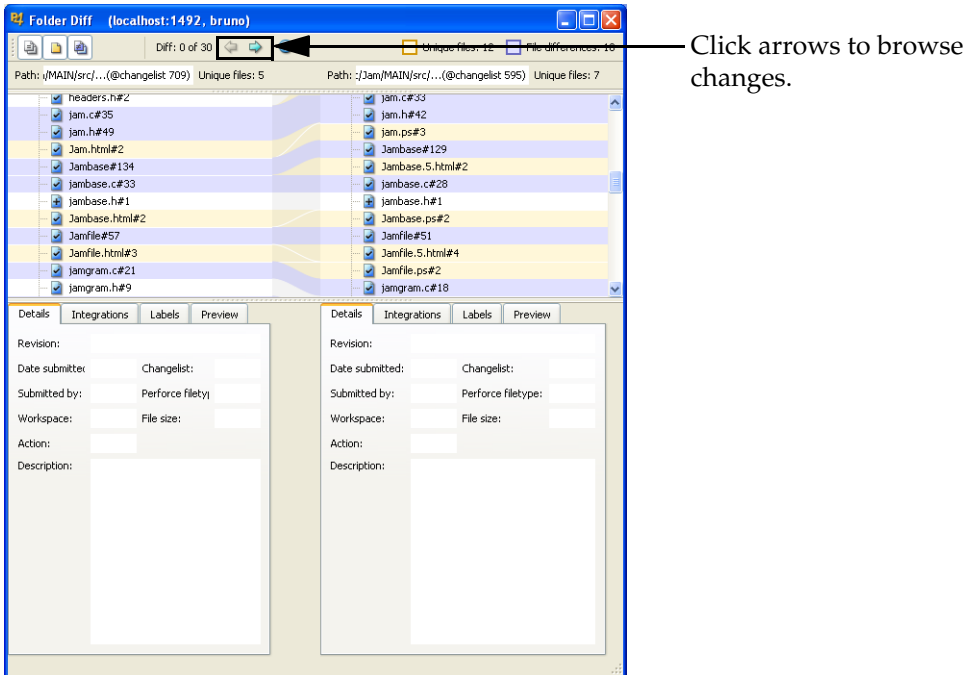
Folder Diff (localhost:1492, bruno)

Diff: 0 of 30

Unique files: 12 File differences: 18

Click arrows to browse changes.

Path: :/MAIN/src/...(@changelist 709) Unique files: 5

Path: :/Jam/MAIN/src/...(@changelist 595) Unique files: 7

headers.h#2
jam.c#35
jam.h#49
Jam.html#2
Jambase#134
jambase.c#33
jambase.h#1
Jambase.html#2
Jamfile#57
Jamfile.html#3
jamgram.c#21
jamgram.h#9

jam.c#33
jam.h#42
jam.ps#3
Jambase#129
Jambase.5.html#2
jambase.c#28
jambase.h#1
Jambase.ps#2
Jamfile#51
Jamfile.5.html#4
Jamfile.ps#2
jamgram.c#18

Details | Integrations | Labels | Preview

Revision:
Date submittec
Changelist:
Submitted by:
Perforce filety|
Workspace:
File size:
Action:
Description:

Details | Integrations | Labels | Preview

Revision:
Date submitted:
Changelist:
Submitted by:
Perforce filetype:
Workspace:
File size:
Action:
Description: